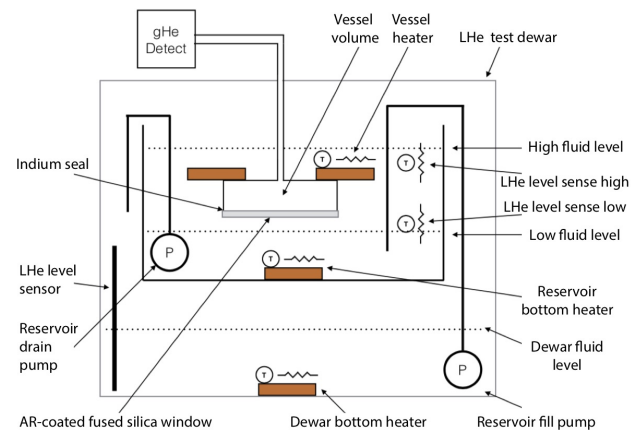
gHe Detect

Vessel volume

Vessel heater

LHe test dewar

Indium seal

High fluid level

T

LHe level sense high

T

LHe level sense low

Low fluid level

P

T

LHe level sensor

Reservoir drain pump

Reservoir bottom heater

Dewar fluid level

P

T

AR-coated fused silica window

Dewar bottom heater

Reservoir fill pump